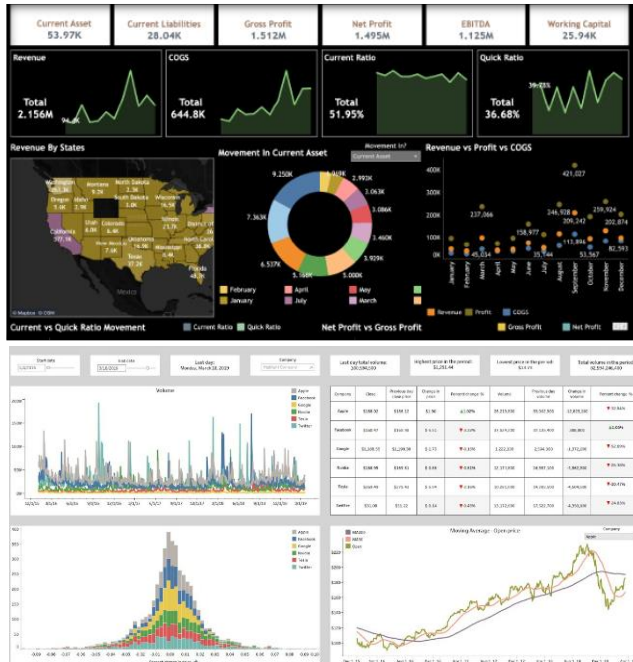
Current Asset
53.97K

Current Liabilities
28.04K

Gross Profit
1.512M

Net Profit
1.495M

EBITDA
1.125M

Working Capital
25.94K

Revenue
Total
2.156M

COGS
Total
644.8K

Current Ratio
Total
51.95%

Quick Ratio
Total
36.68%

Revenue By States

Washington
Montana
North Dakota
Oregon
South Dakota
Wisconsin
Utah
Colorado
Kansas
California
New Mexico
Oklahoma
Texas
Mississippi
Florida
Mexico

© Mapbox © OSM

Movement In Current Asset

Movement In?
Current Asset

9.250K
2.993K
3.063K
3.086K
7.363K
3.460K
6.537K
3.929K
5.168K
5.000K

February
April
May
January
July
March

Revenue vs Profit vs COGS

400K
300K
200K
100K
0K

421,027
237,066
346,928
259,924
209,242
202,874
158,977
113,894
45,034
35,744
53,567
82,593

January
February
March
April
May
June
July
August
September
October
November
December

Revenue
Profit
COGS

Current vs Quick Ratio Movement
Current Ratio
Quick Ratio

Net Profit vs Gross Profit
Gross Profit
Net Profit

Start date
End date
Last day:
Monday, March 28, 2019
Company
Last day total volume
Highest price in the period
Lowest price in the period
Total volume in the period

Volume
Apple
Facebook
Google
Nvidia
Tesla
Twitter

| Company | Close | Previous day close price | Change in price | Percent change % | Volume | Previous day volume | Change in volume | Percent change % |
|---|---|---|---|---|---|---|---|---|
| Apple | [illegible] | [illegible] | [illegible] | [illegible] | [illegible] | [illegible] | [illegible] | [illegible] |
| Facebook | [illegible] | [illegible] | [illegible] | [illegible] | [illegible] | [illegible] | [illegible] | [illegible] |
| Google | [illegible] | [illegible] | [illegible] | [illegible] | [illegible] | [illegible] | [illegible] | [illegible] |
| Nvidia | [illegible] | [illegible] | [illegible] | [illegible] | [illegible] | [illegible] | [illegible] | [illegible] |
| Tesla | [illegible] | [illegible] | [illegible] | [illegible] | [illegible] | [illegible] | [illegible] | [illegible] |
| Twitter | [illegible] | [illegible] | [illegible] | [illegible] | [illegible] | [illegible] | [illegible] | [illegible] |

Apple
Facebook
Google
Nvidia
Tesla
Twitter

Moving Average - Open price
Company
MA200
MA50
Open